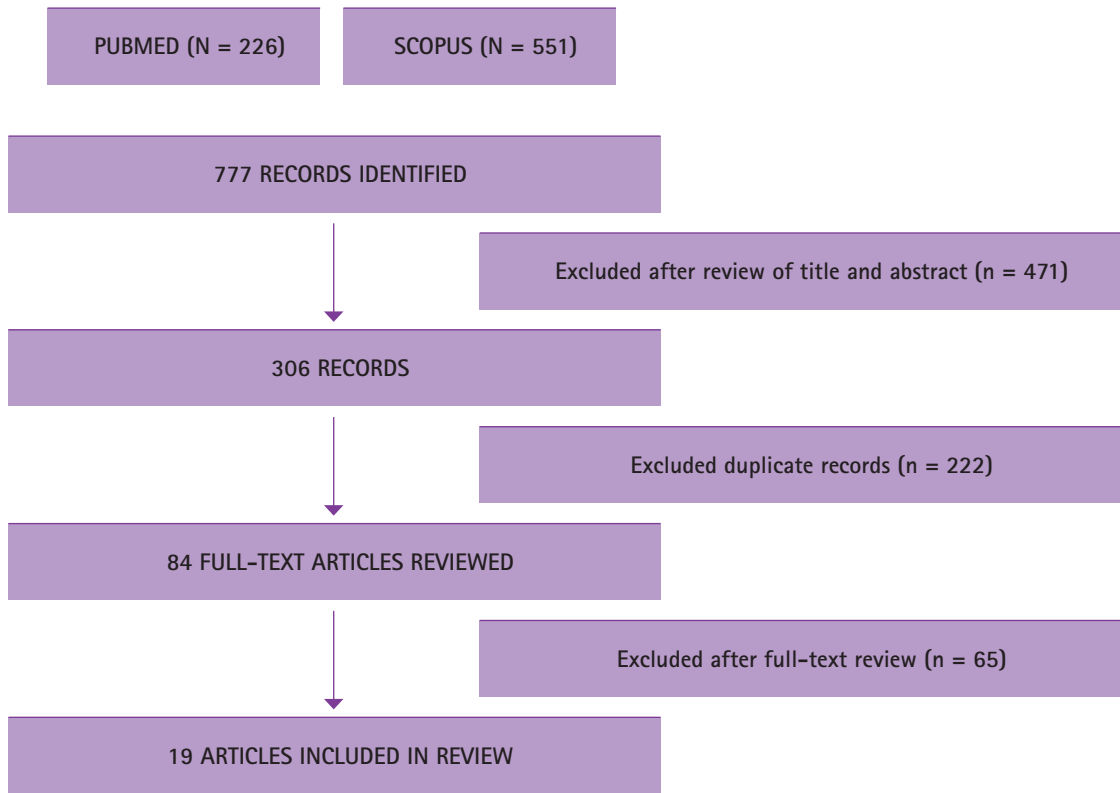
PUBMED (N = 226)

SCOPUS (N = 551)

777 RECORDS IDENTIFIED

Excluded after review of title and abstract (n = 471)

306 RECORDS

Excluded duplicate records (n = 222)

84 FULL-TEXT ARTICLES REVIEWED

Excluded after full-text review (n = 65)

19 ARTICLES INCLUDED IN REVIEW